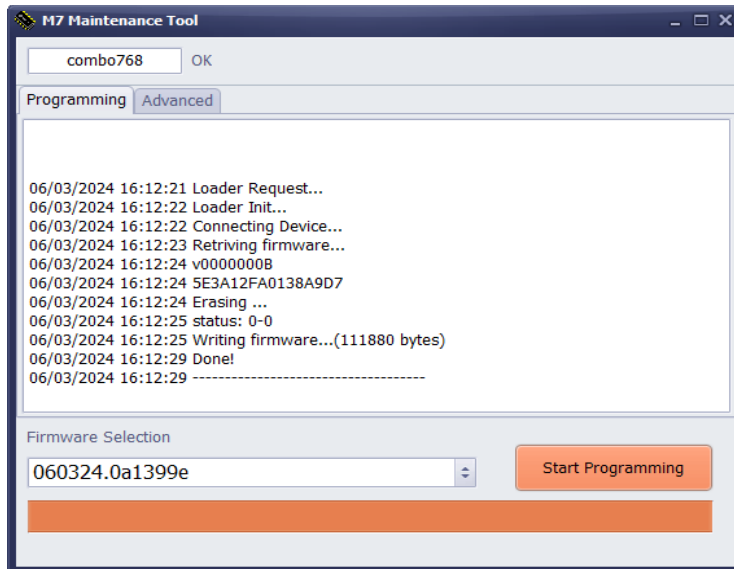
M7 Maintenance Tool

combo768 OK

Programming Advanced

06/03/2024 16:12:21 Loader Request...
06/03/2024 16:12:22 Loader Init...
06/03/2024 16:12:22 Connecting Device...
06/03/2024 16:12:23 Retriving firmware...
06/03/2024 16:12:24 v0000000B
06/03/2024 16:12:24 5E3A12FA0138A9D7
06/03/2024 16:12:24 Erasing ...
06/03/2024 16:12:25 status: 0-0
06/03/2024 16:12:25 Writing firmware...(111880 bytes)
06/03/2024 16:12:29 Done!
06/03/2024 16:12:29 ------------------------------------

Firmware Selection

060324.0a1399e

Start Programming